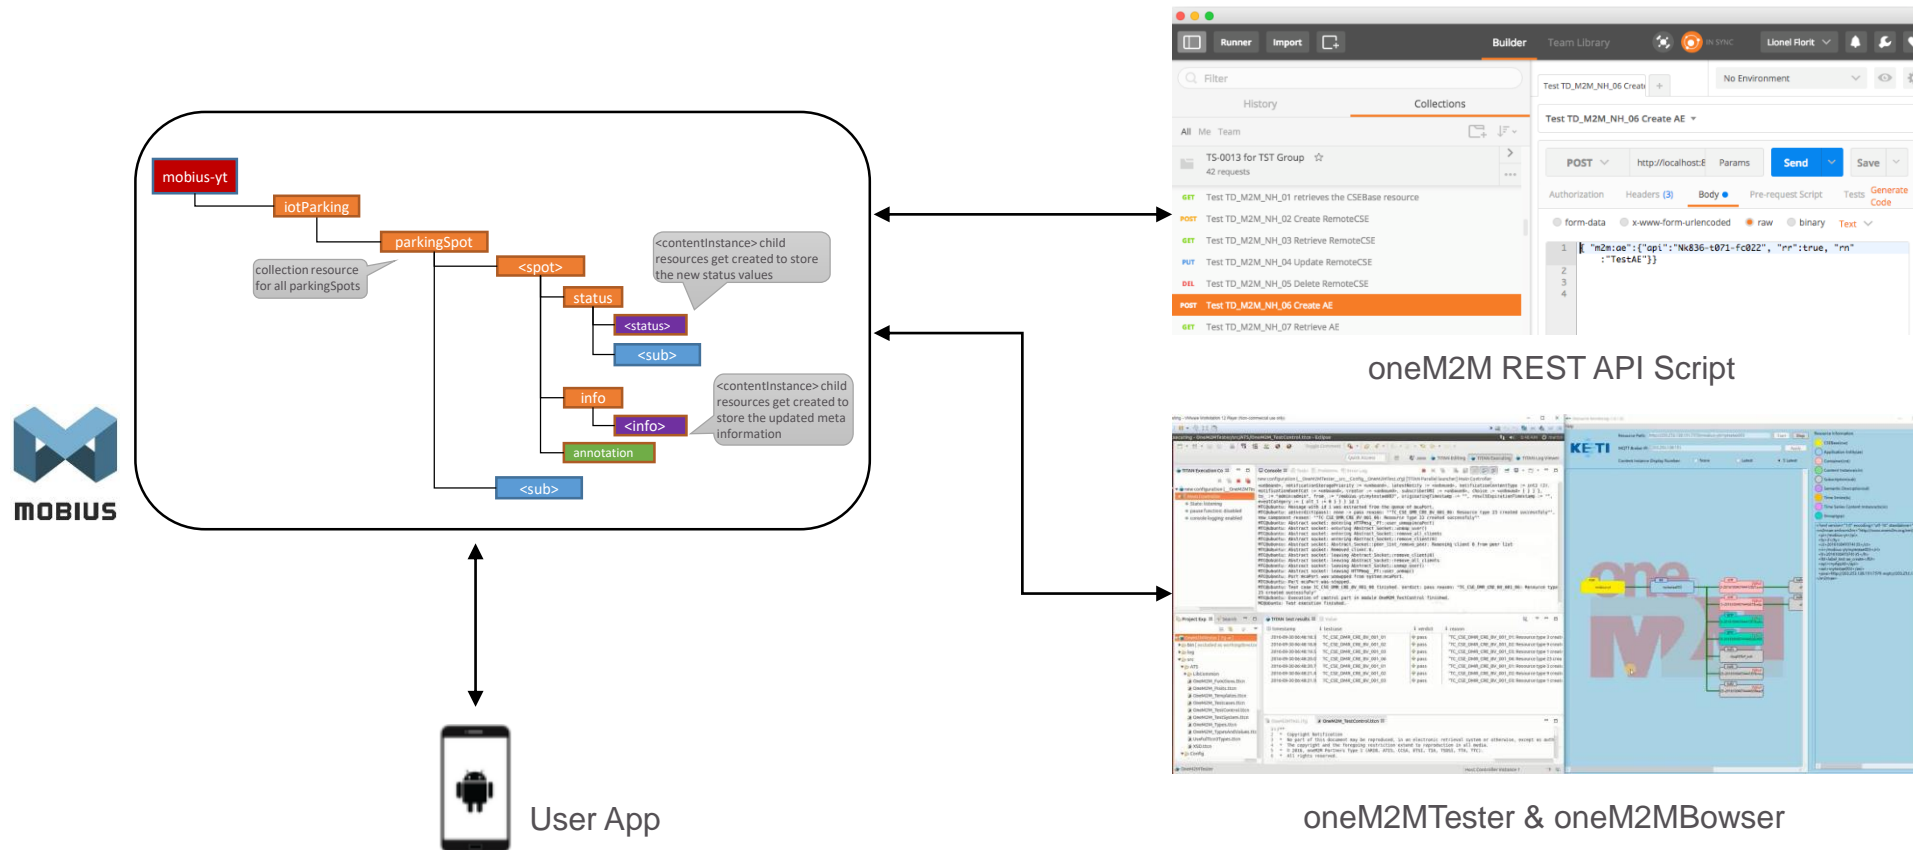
mobius-yt
iotParking
parkingSpot
<spot>
status
<status>
<sub>
info
<info>
annotation
<sub>
collection resource for all parkingSpots
<contentInstance> child resources get created to store the new status values
<contentInstance> child resources get created to store the updated meta information

MOBIUS

User App

Runner Import Builder Team Library IN SYNC Lionel Florit

Filter
History Collections
All Me Team
TS-0013 for TST Group
42 requests
GET Test TD_M2M_NH_01 retrieves the CSEBase resource
POST Test TD_M2M_NH_02 Create RemoteCSE
GET Test TD_M2M_NH_03 Retrieve RemoteCSE
PUT Test TD_M2M_NH_04 Update RemoteCSE
DEL Test TD_M2M_NH_05 Delete RemoteCSE
POST Test TD_M2M_NH_06 Create AE
GET Test TD_M2M_NH_07 Retrieve AE

Test TD_M2M_NH_06 Creat
No Environment
Test TD_M2M_NH_06 Create AE
POST http://localhost:8 Params Send Save
Authorization Headers (3) Body Pre-request Script Tests Generate Code
form-data x-www-form-urlencoded raw binary Text
1 {"m2m:ae":{"api":"Nk836-t071-fc022", "rr":true, "rn"
:"TestAE"}}
2
3
4

oneM2M REST API Script

KETI

oneM2MTester & oneM2MBowser